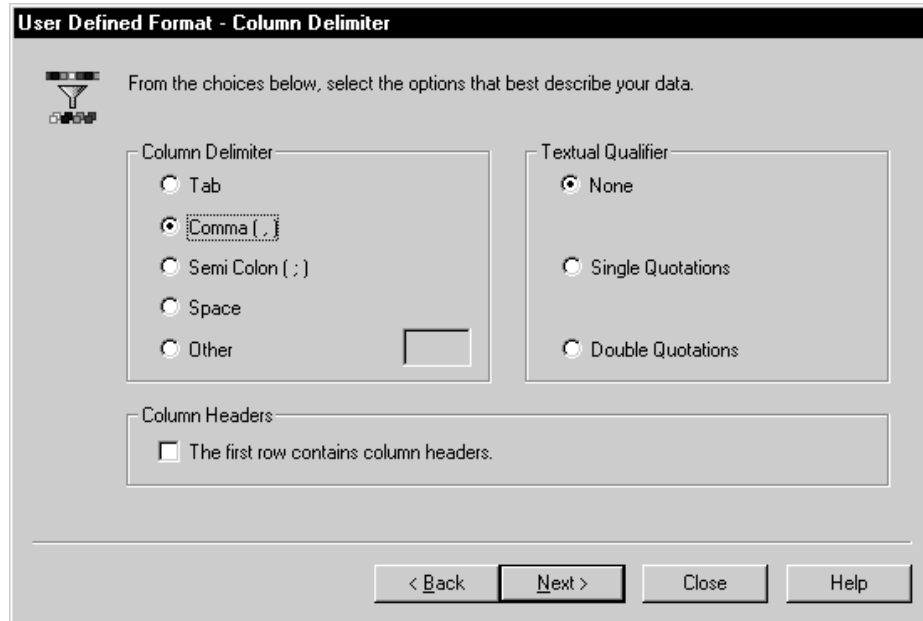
User Defined Format - Column Delimiter

From the choices below, select the options that best describe your data.

Column Delimiter
Tab
Comma ( , )
Semi Colon ( ; )
Space
Other

Textual Qualifier
None
Single Quotations
Double Quotations

Column Headers
The first row contains column headers.

< Back
Next >
Close
Help